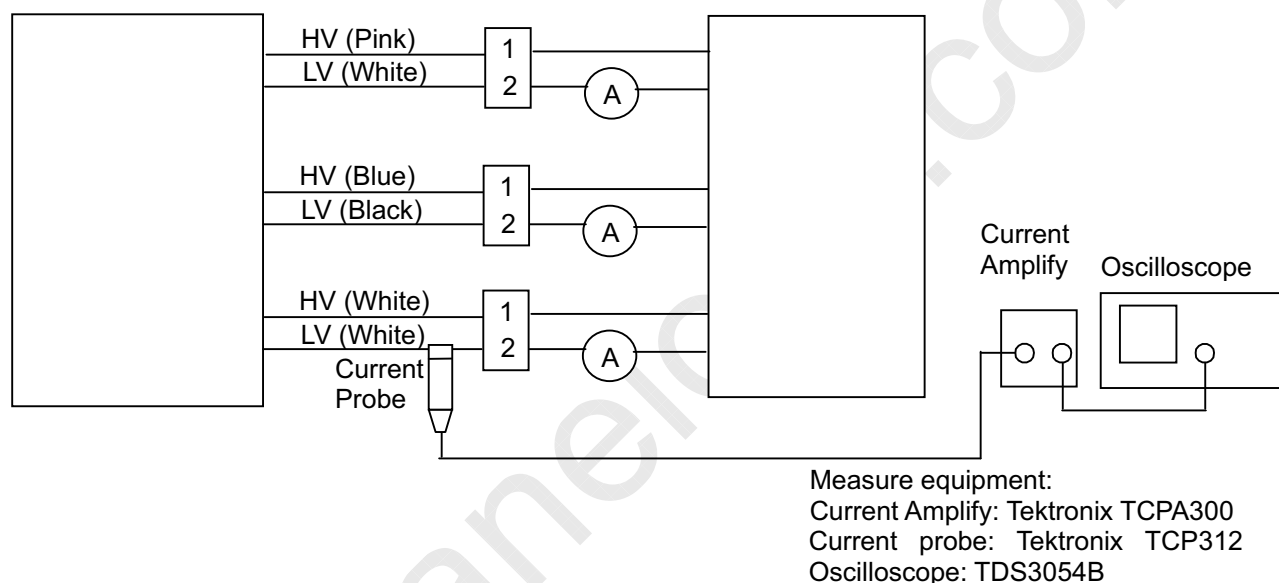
HV (Pink)
LV (White)
1
2
A

HV (Blue)
LV (Black)
1
2
A

HV (White)
LV (White)
1
2
A

Current Probe

Current Amplify

Oscilloscope

Measure equipment:
Current Amplify: Tektronix TCPA300
Current probe: Tektronix TCP312
Oscilloscope: TDS3054B